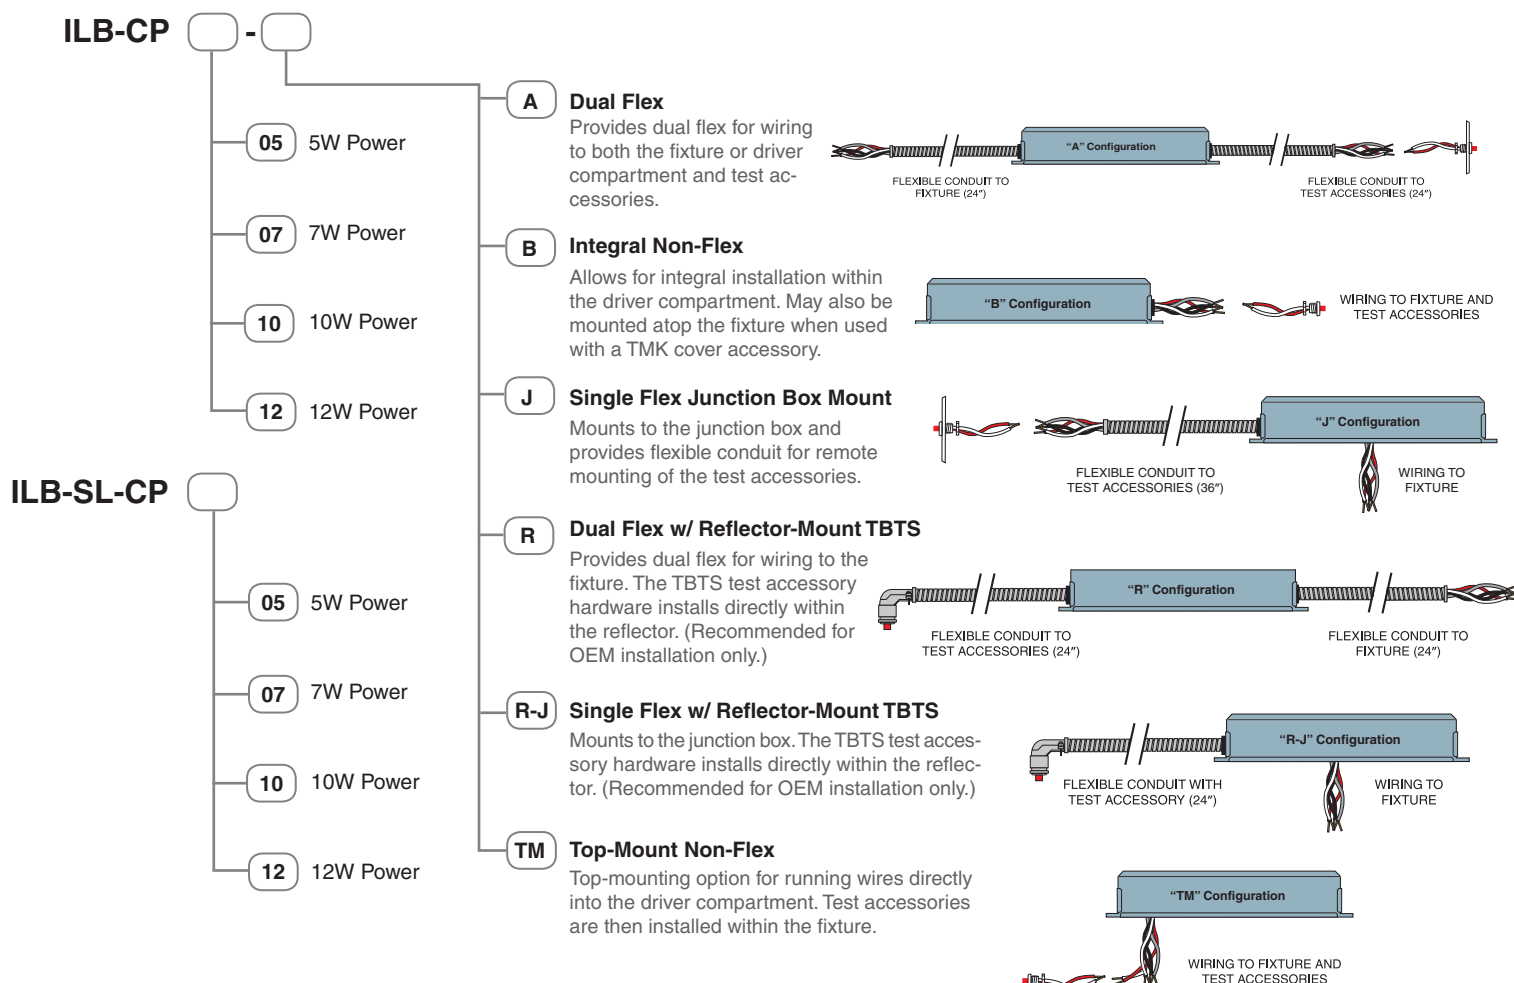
ILB-CP [ ] - [ ]

05 5W Power

07 7W Power

10 10W Power

12 12W Power

ILB-SL-CP [ ]

05 5W Power

07 7W Power

10 10W Power

12 12W Power

A Dual Flex
Provides dual flex for wiring to both the fixture or driver compartment and test accessories.

"A" Configuration
FLEXIBLE CONDUIT TO FIXTURE (24")
FLEXIBLE CONDUIT TO TEST ACCESSORIES (24")

B Integral Non-Flex
Allows for integral installation within the driver compartment. May also be mounted atop the fixture when used with a TMK cover accessory.

"B" Configuration
WIRING TO FIXTURE AND TEST ACCESSORIES

J Single Flex Junction Box Mount
Mounts to the junction box and provides flexible conduit for remote mounting of the test accessories.

"J" Configuration
FLEXIBLE CONDUIT TO TEST ACCESSORIES (36")
WIRING TO FIXTURE

R Dual Flex w/ Reflector-Mount TBTS
Provides dual flex for wiring to the fixture. The TBTS test accessory hardware installs directly within the reflector. (Recommended for OEM installation only.)

"R" Configuration
FLEXIBLE CONDUIT TO TEST ACCESSORIES (24")
FLEXIBLE CONDUIT TO FIXTURE (24")

R-J Single Flex w/ Reflector-Mount TBTS
Mounts to the junction box. The TBTS test accessory hardware installs directly within the reflector. (Recommended for OEM installation only.)

"R-J" Configuration
FLEXIBLE CONDUIT WITH TEST ACCESSORY (24")
WIRING TO FIXTURE

TM Top-Mount Non-Flex
Top-mounting option for running wires directly into the driver compartment. Test accessories are then installed within the fixture.

"TM" Configuration
WIRING TO FIXTURE AND TEST ACCESSORIES